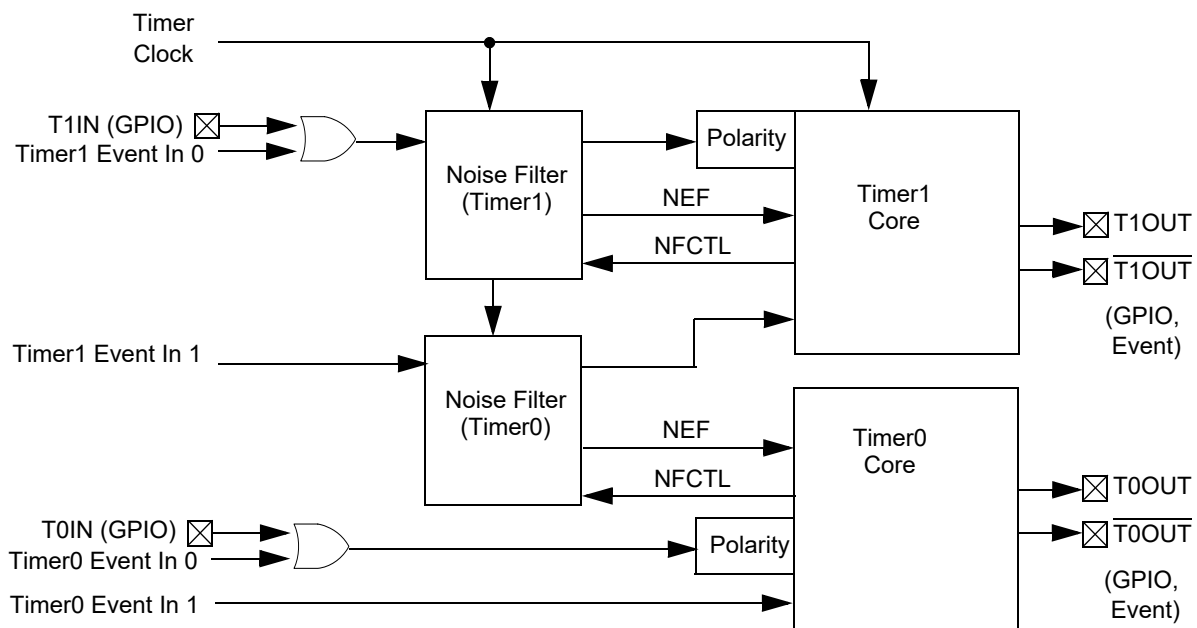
Timer Clock

T1IN (GPIO)
Timer1 Event In 0

Noise Filter (Timer1)

Polarity

Timer1 Core

NEF

NFCTL

T1OUT
$\overline{\text{T1OUT}}$
(GPIO, Event)

Timer1 Event In 1

Noise Filter (Timer0)

NEF

NFCTL

Timer0 Core

T0IN (GPIO)
Timer0 Event In 0

Polarity

Timer0 Event In 1

T0OUT
$\overline{\text{T0OUT}}$
(GPIO, Event)